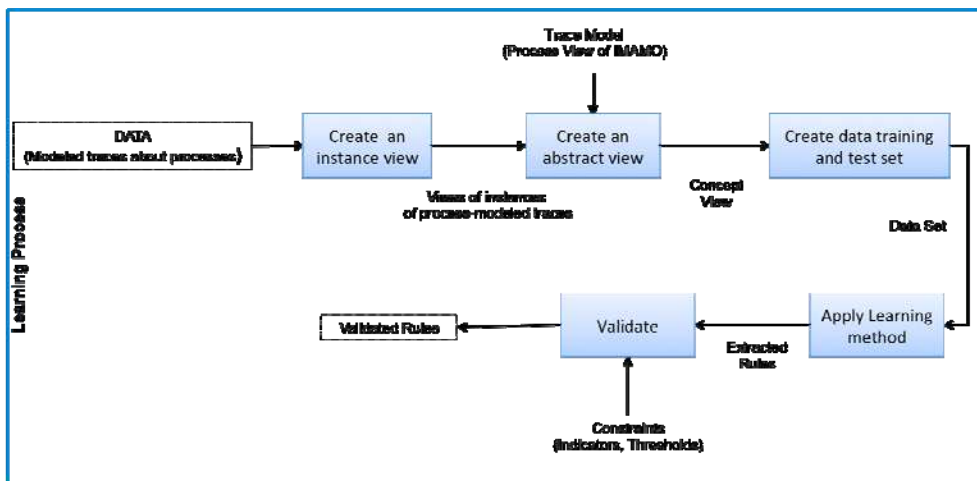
Learning Process

Trace Model
(Process View of IMAMO)

DATA
(Modeled traces about processes)

Create an instance view

Views of instances of process-modeled traces

Create an abstract view

Concept View

Create data training and test set

Data Set

Apply Learning method

Extracted Rules

Validate

Constraints
(Indicators, Thresholds)

Validated Rules